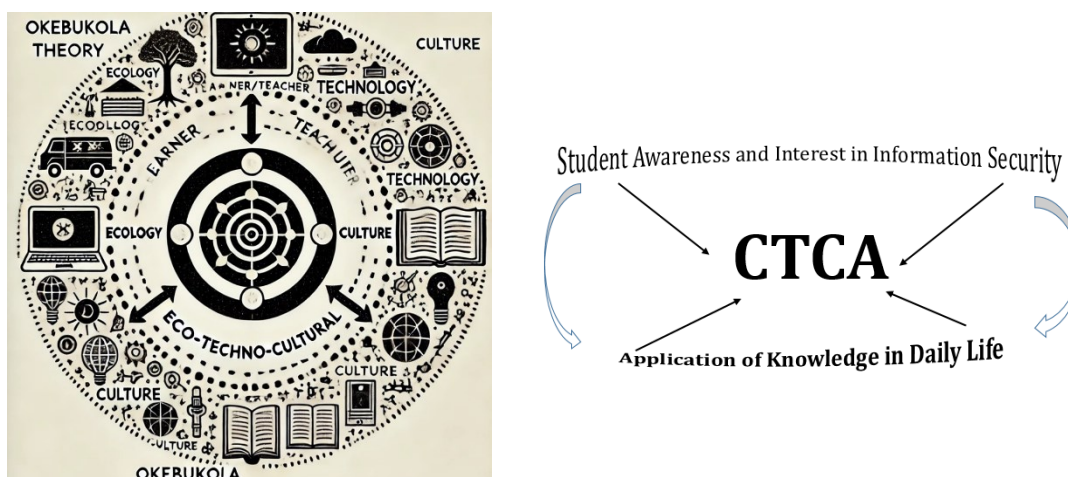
OKEBUKOLA THEORY

CULTURE

ECOLOGY

NER/TEACHER TECHNOLOGY

ECOOLLOG

EARNER

TEACHUER

TECHNOLOGY

ECOLOGY

CULTURE

ECO-TECHNO-CULTURAL

CULTURE

CULTURE

ULTURE

OKEBUKOLA

Student Awareness and Interest in Information Security

CTCA

Application of Knowledge in Daily Life